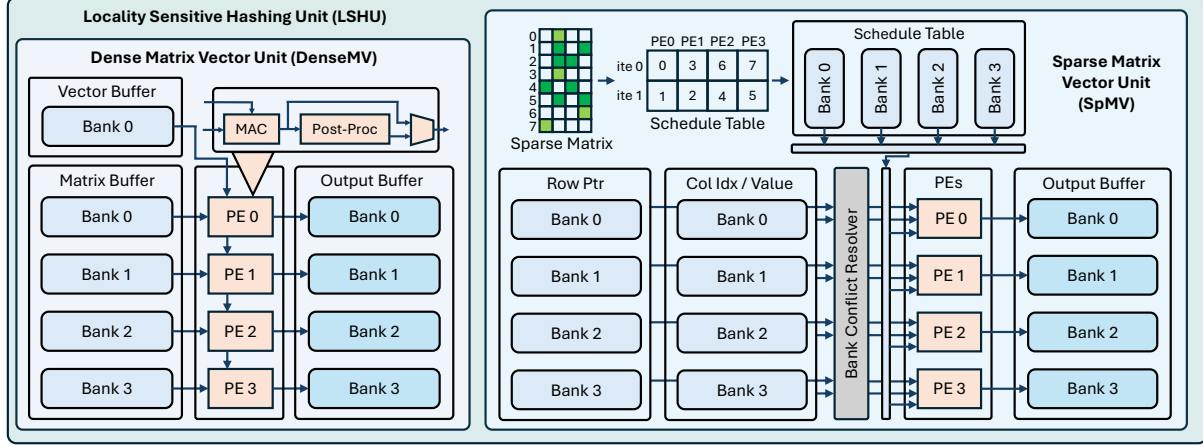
Locality Sensitive Hashing Unit (LSHU)

Dense Matrix Vector Unit (DenseMV)

Vector Buffer

Bank 0

MAC

Post-Proc

Matrix Buffer

Bank 0

Bank 1

Bank 2

Bank 3

PE 0

PE 1

PE 2

PE 3

Output Buffer

Bank 0

Bank 1

Bank 2

Bank 3

0
1
2
3
4
5
6
7

Sparse Matrix

| | PE0 | PE1 | PE2 | PE3 |
|---|---|---|---|---|
| ite 0 | 0 | 3 | 6 | 7 |
| ite 1 | 1 | 2 | 4 | 5 |

Schedule Table

Schedule Table

Bank 0

Bank 1

Bank 2

Bank 3

Sparse Matrix Vector Unit (SpMV)

Row Ptr

Bank 0

Bank 1

Bank 2

Bank 3

Col Idx / Value

Bank 0

Bank 1

Bank 2

Bank 3

Bank Conflict Resolver

PEs

PE 0

PE 1

PE 2

PE 3

Output Buffer

Bank 0

Bank 1

Bank 2

Bank 3